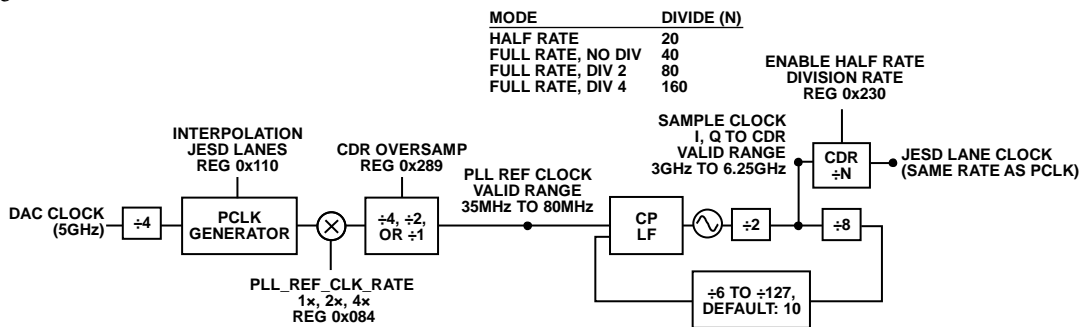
| MODE | DIVIDE (N) |
|---|---|
| HALF RATE | 20 |
| FULL RATE, NO DIV | 40 |
| FULL RATE, DIV 2 | 80 |
| FULL RATE, DIV 4 | 160 |

ENABLE HALF RATE DIVISION RATE REG 0x230

SAMPLE CLOCK I, Q TO CDR VALID RANGE 3GHz TO 6.25GHz

INTERPOLATION JESD LANES REG 0x110

CDR OVERSAMP REG 0x289

PLL REF CLOCK VALID RANGE 35MHz TO 80MHz

CDR ÷N

JESD LANE CLOCK (SAME RATE AS PCLK)

DAC CLOCK (5GHz)

÷4

PCLK GENERATOR

÷4, ÷2, OR ÷1

CP LF

÷2

÷8

PLL_REF_CLK_RATE 1×, 2×, 4× REG 0x084

÷6 TO ÷127, DEFAULT: 10